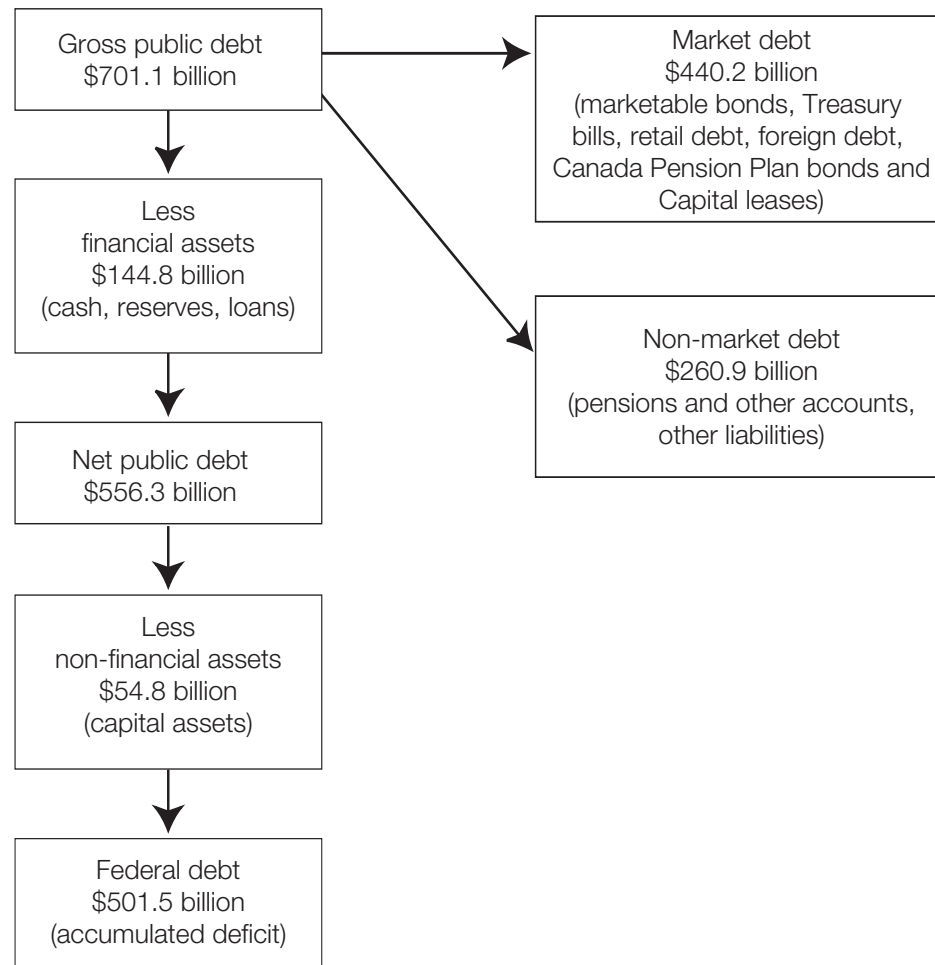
Gross public debt
$701.1 billion

Less
financial assets
$144.8 billion
(cash, reserves, loans)

Net public debt
$556.3 billion

Less
non-financial assets
$54.8 billion
(capital assets)

Federal debt
$501.5 billion
(accumulated deficit)

Market debt
$440.2 billion
(marketable bonds, Treasury bills, retail debt, foreign debt, Canada Pension Plan bonds and Capital leases)

Non-market debt
$260.9 billion
(pensions and other accounts, other liabilities)